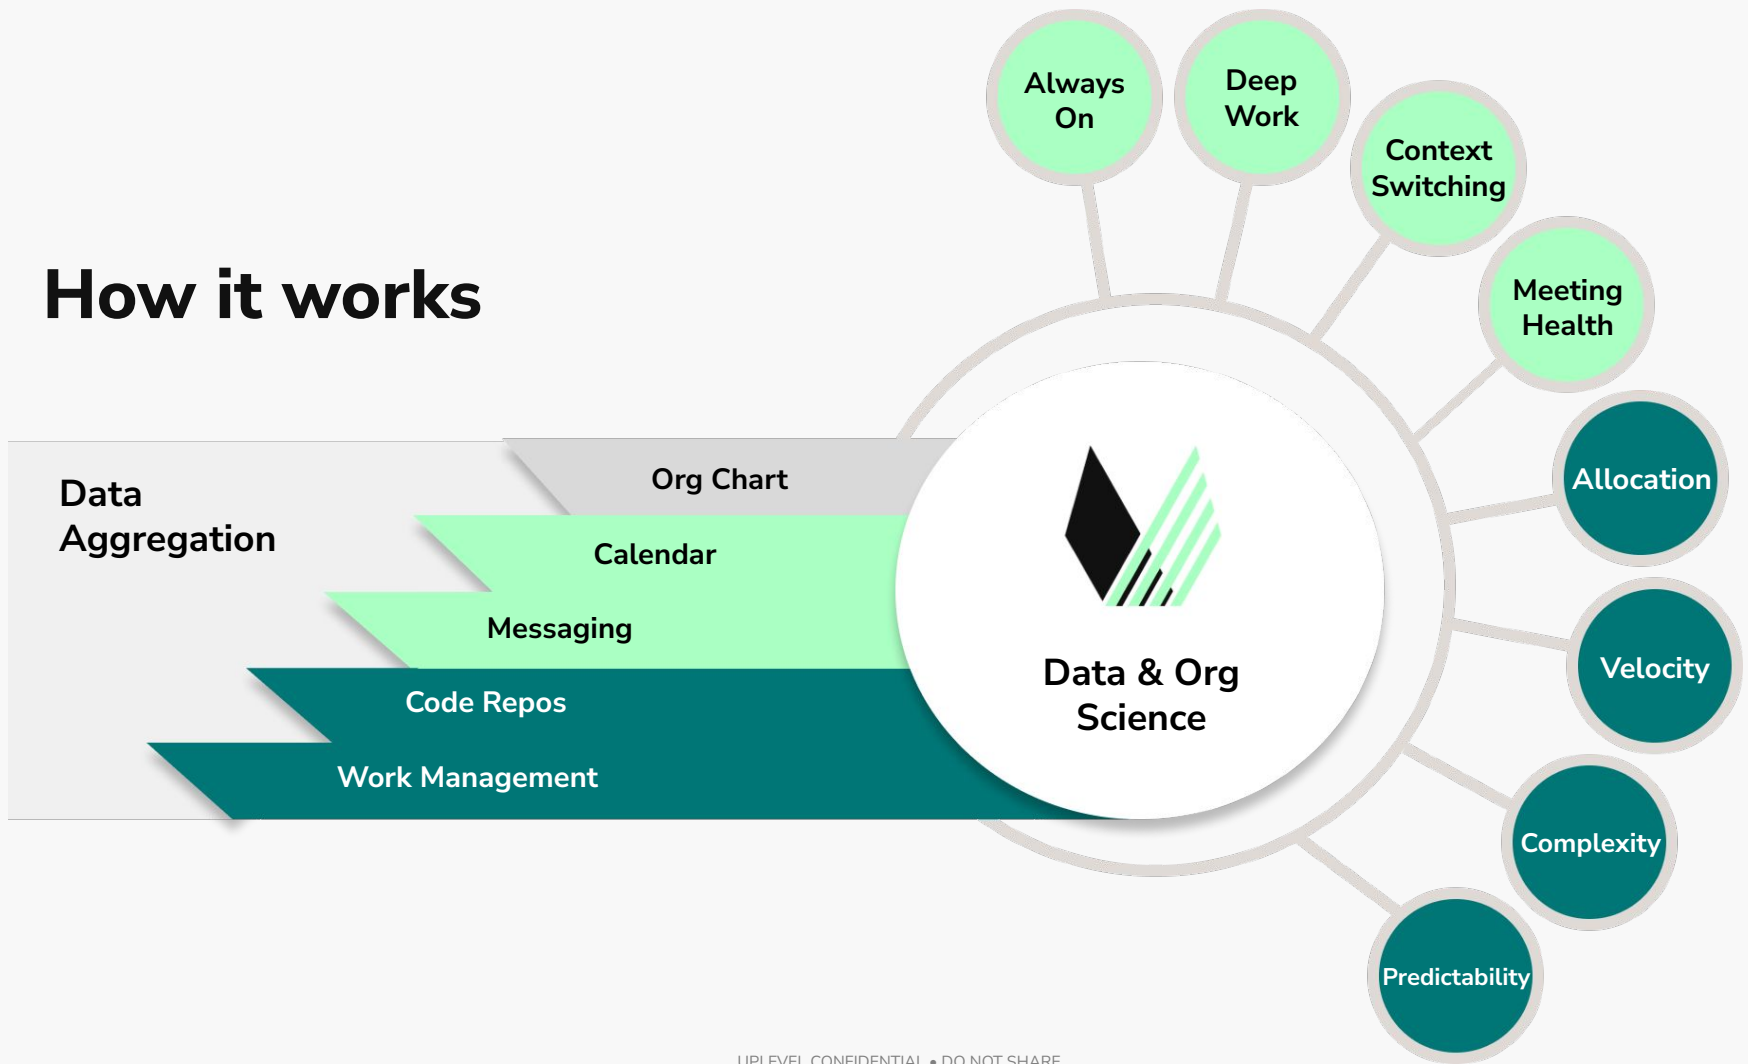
How it works

Data Aggregation

Org Chart

Calendar

Messaging

Code Repos

Work Management

Data & Org Science

Always On

Deep Work

Context Switching

Meeting Health

Allocation

Velocity

Complexity

Predictability

UPLEVEL CONFIDENTIAL • DO NOT SHARE